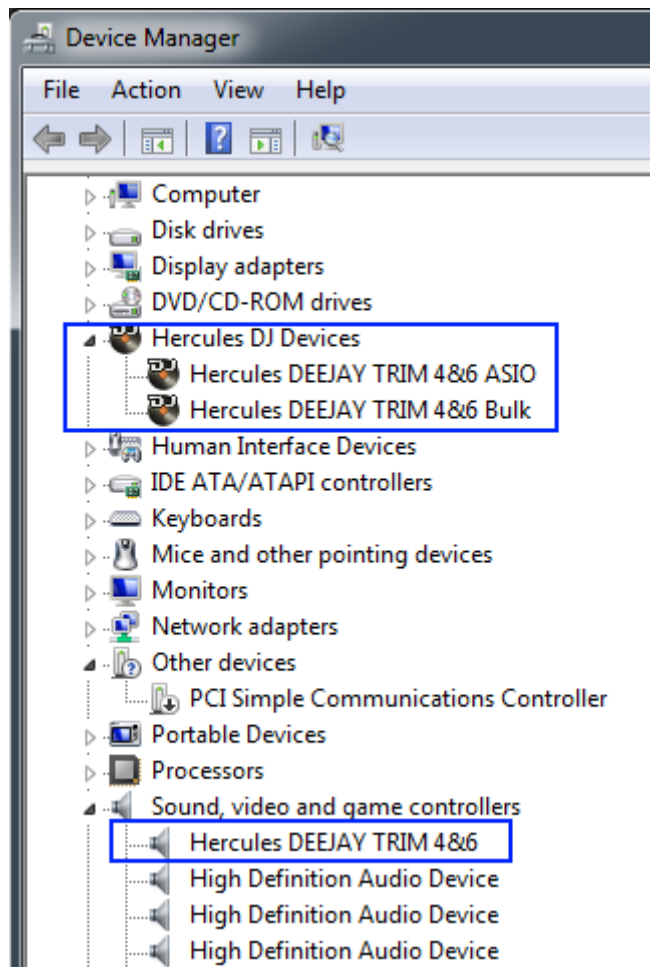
Device Manager

File Action View Help

Computer
Disk drives
Display adapters
DVD/CD-ROM drives
Hercules DJ Devices
Hercules DEEJAY TRIM 4&6 ASIO
Hercules DEEJAY TRIM 4&6 Bulk
Human Interface Devices
IDE ATA/ATAPI controllers
Keyboards
Mice and other pointing devices
Monitors
Network adapters
Other devices
PCI Simple Communications Controller
Portable Devices
Processors
Sound, video and game controllers
Hercules DEEJAY TRIM 4&6
High Definition Audio Device
High Definition Audio Device
High Definition Audio Device